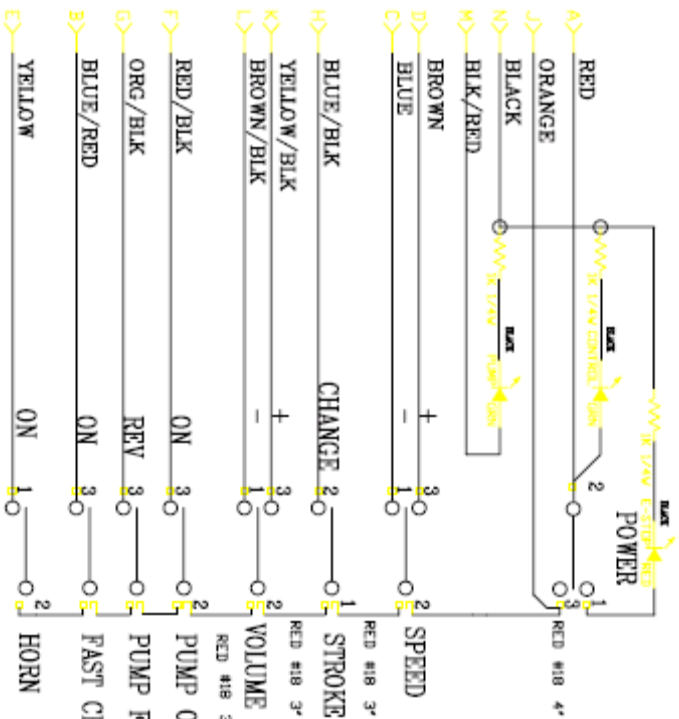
A
RED
J
ORANGE
N
BLACK
M
BLK/RED
D
BROWN
C
BLUE
H
BLUE/BLK
K
YELLOW/BLK
L
BROWN/BLK
F
RED/BLK
G
ORG/BLK
B
BLUE/RED
E
YELLOW

1K 1/4W
BLK
1K 1/4W
BLK
1K 1/4W
BLK
POWER
2
1
3
1

+
−
3
1
2
SPEED
RED #18 4"

CHANGE
2
1
STROKE
RED #18 3"

+
−
3
1
2
VOLUME
RED #18 3"

ON
3
2
PUMP C

REV
3
PUMP F

ON
3
FAST C

ON
1
2
HORN